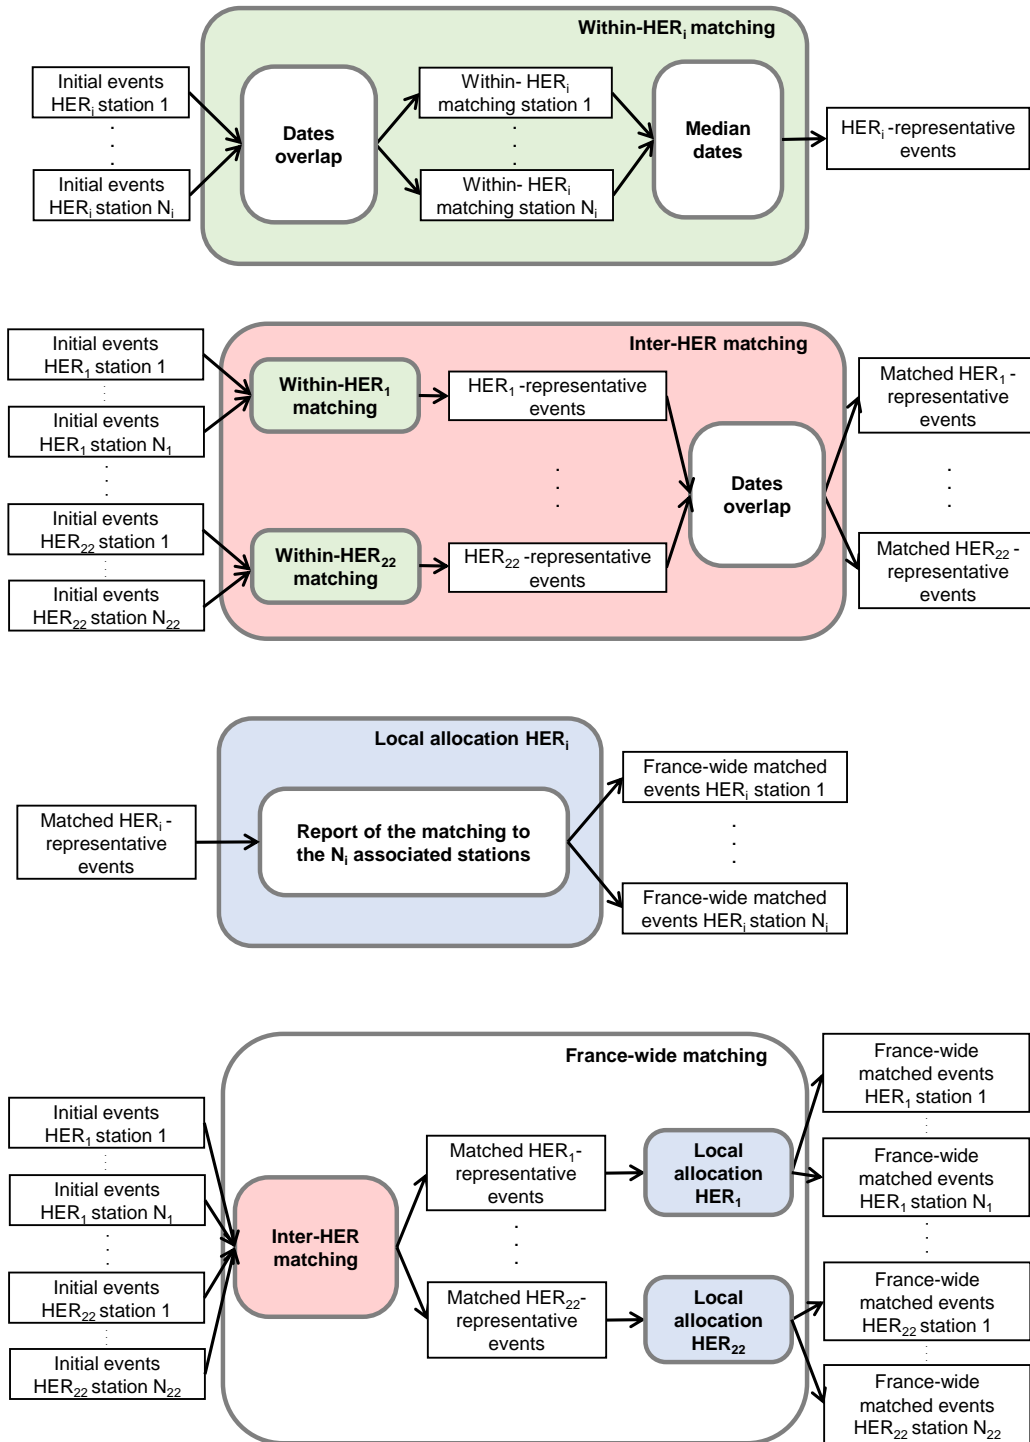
Within-$HER_i$ matching

Initial events $HER_i$ station 1

Initial events $HER_i$ station $N_i$

Dates overlap

Within- $HER_i$ matching station 1

Within- $HER_i$ matching station $N_i$

Median dates

$HER_i$ -representative events

Inter-HER matching

Initial events $HER_1$ station 1

Initial events $HER_1$ station $N_1$

Initial events $HER_{22}$ station 1

Initial events $HER_{22}$ station $N_{22}$

Within-$HER_1$ matching

Within-$HER_{22}$ matching

$HER_1$ -representative events

$HER_{22}$ -representative events

Dates overlap

Matched $HER_1$ - representative events

Matched $HER_{22}$ - representative events

Local allocation $HER_i$

Matched $HER_i$ - representative events

Report of the matching to the $N_i$ associated stations

France-wide matched events $HER_i$ station 1

France-wide matched events $HER_i$ station $N_i$

France-wide matching

Initial events $HER_1$ station 1

Initial events $HER_1$ station $N_1$

Initial events $HER_{22}$ station 1

Initial events $HER_{22}$ station $N_{22}$

Inter-HER matching

Matched $HER_1$- representative events

Matched $HER_{22}$- representative events

Local allocation $HER_1$

Local allocation $HER_{22}$

France-wide matched events $HER_1$ station 1

France-wide matched events $HER_1$ station $N_1$

France-wide matched events $HER_{22}$ station 1

France-wide matched events $HER_{22}$ station $N_{22}$